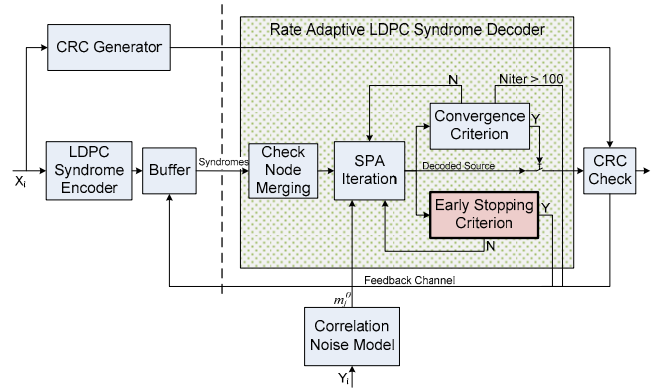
Rate Adaptive LDPC Syndrome Decoder

CRC Generator

N

Niter > 100

Convergence Criterion

Y

$X_i$

LDPC Syndrome Encoder

Buffer

Syndromes

Check Node Merging

SPA Iteration

Decoded Source

CRC Check

Early Stopping Criterion

Y

N

Feedback Channel

$m_i^0$

Correlation Noise Model

$Y_i$